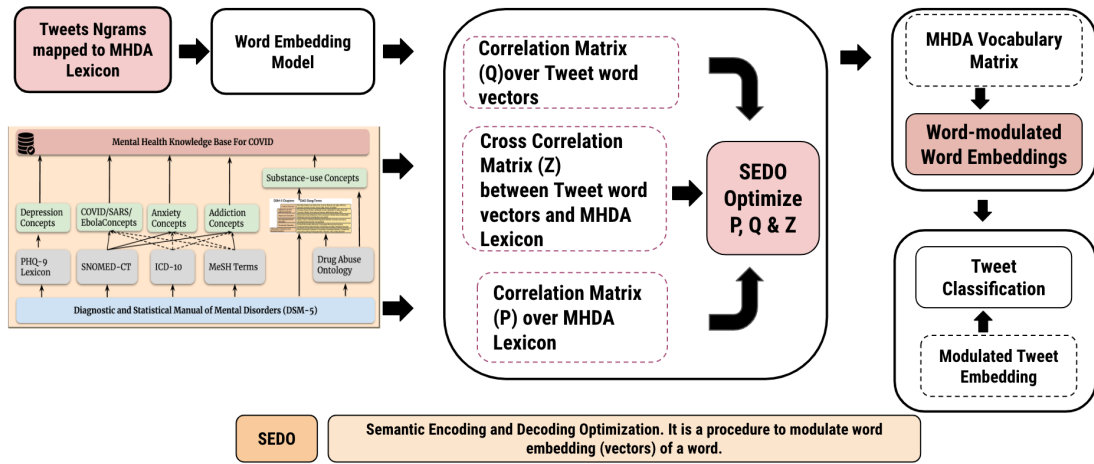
Tweets Ngrams mapped to MHDA Lexicon

Word Embedding Model

Mental Health Knowledge Base For COVID

Substance-use Concepts

Depression Concepts

COVID/SARS/ EbolaConcepts

Anxiety Concepts

Addiction Concepts

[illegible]

PHQ-9 Lexicon

SNOMED-CT

ICD-10

MeSH Terms

Drug Abuse Ontology

Diagnostic and Statistical Manual of Mental Disorders (DSM-5)

Correlation Matrix (Q)over Tweet word vectors

Cross Correlation Matrix (Z) between Tweet word vectors and MHDA Lexicon

Correlation Matrix (P) over MHDA Lexicon

SEDO Optimize P, Q & Z

MHDA Vocabulary Matrix

Word-modulated Word Embeddings

Tweet Classification

Modulated Tweet Embedding

SEDO

Semantic Encoding and Decoding Optimization. It is a procedure to modulate word embedding (vectors) of a word.